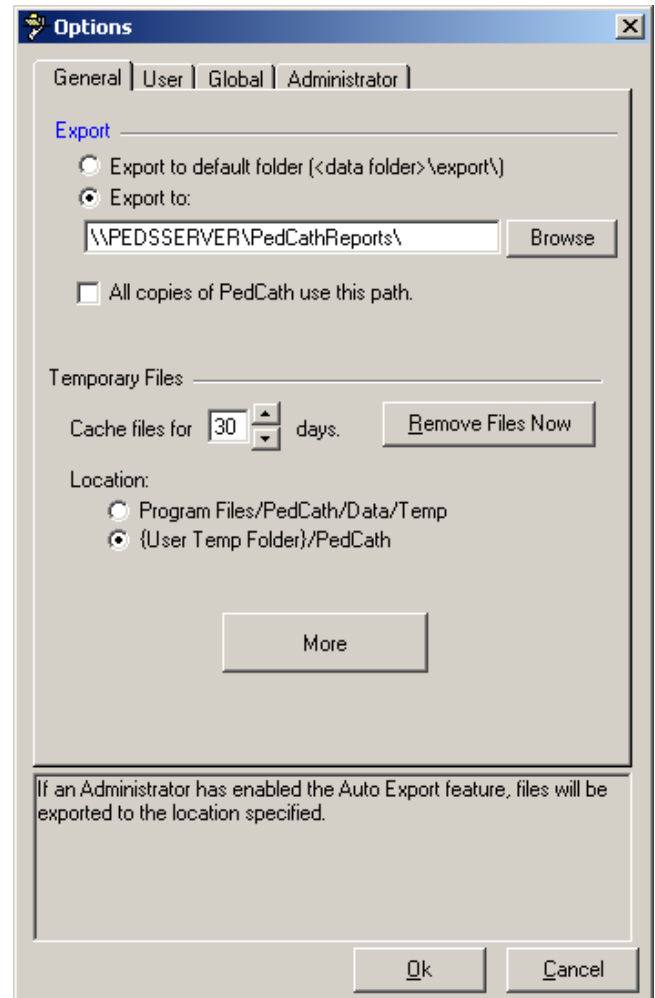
Options

General | User | Global | Administrator

Export

Export to default folder (<data folder>\export\)

Export to:

\\PEDSSERVER\PedCathReports\

Browse

All copies of PedCath use this path.

Temporary Files

Cache files for 30 days.

Remove Files Now

Location:

Program Files/PedCath/Data/Temp

{User Temp Folder}/PedCath

More

If an Administrator has enabled the Auto Export feature, files will be exported to the location specified.

Ok

Cancel